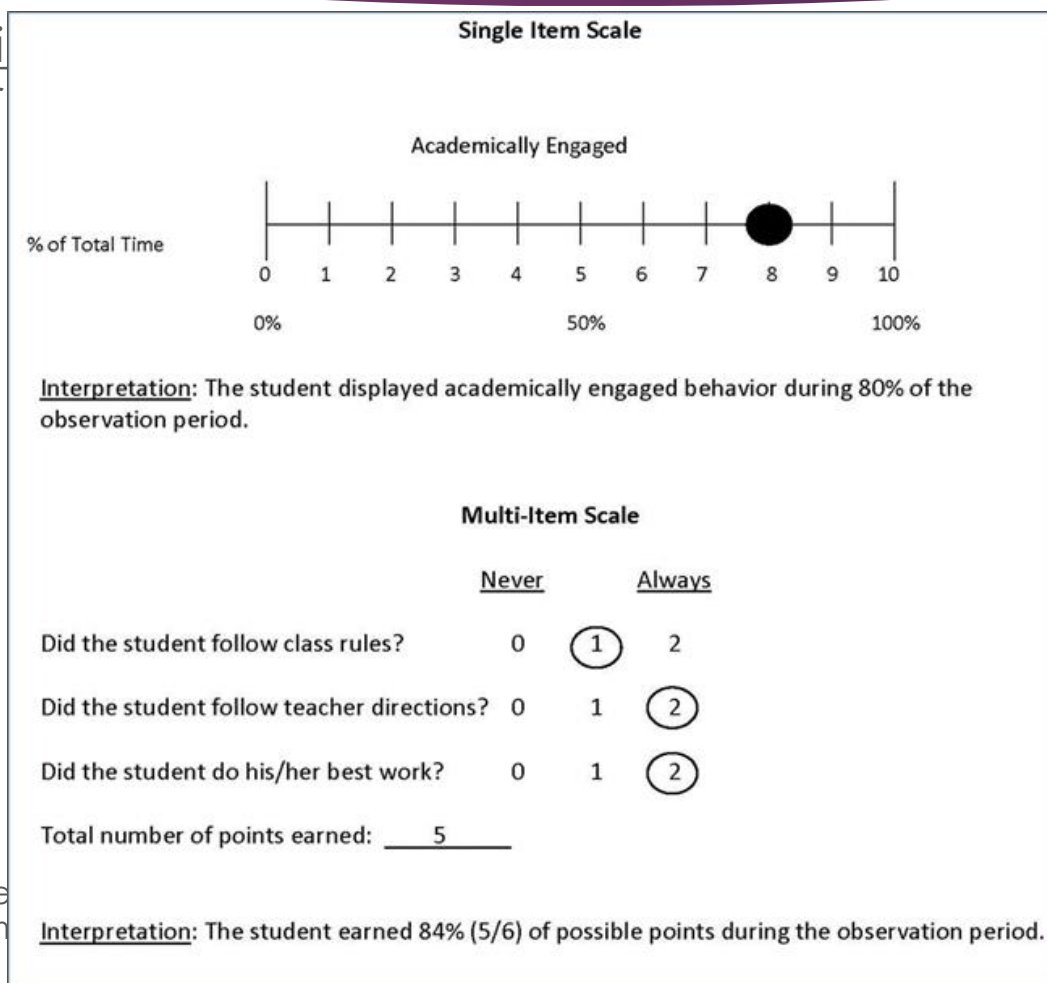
Single Item Scale

Academically Engaged

% of Total Time

0 1 2 3 4 5 6 7 8 9 10

0% 50% 100%

Interpretation: The student displayed academically engaged behavior during 80% of the observation period.

Multi-Item Scale

Never Always

Did the student follow class rules? 0 1 2

Did the student follow teacher directions? 0 1 2

Did the student do his/her best work? 0 1 2

Total number of points earned: 5

Interpretation: The student earned 84% (5/6) of possible points during the observation period.